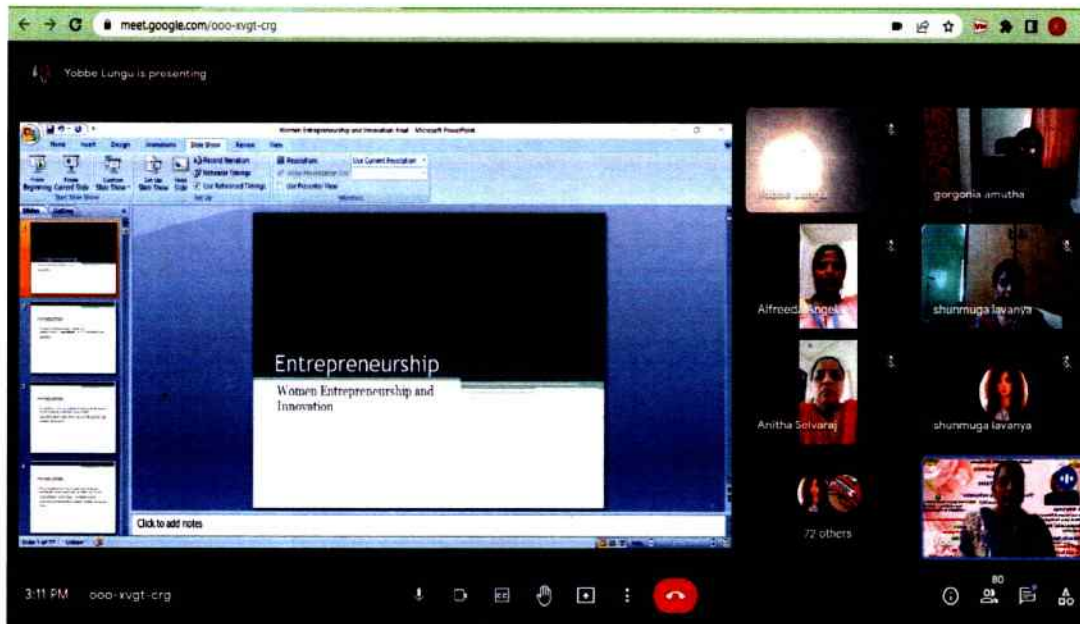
meet.google.com/ooo-xvgt-crg

Yobbe Lungu is presenting

Women Entrepreneurship and Innovation final - Microsoft PowerPoint

Home Insert Design Animations Slide Show Review View

From Beginning From Current Slide Custom Slide Show Set Up Slide Show Hide Slide Record Narration Rehearse Timings Use Rehearsed Timings Resolution: Use Current Resolution Use Presenter View

Slides Outline

Entrepreneurship

Women Entrepreneurship and Innovation

Click to add notes

Yobbe Lungu

gorgonia amutha

Alfreeda Angel

shunmuga lavanya

Anitha Selvaraj

shunmuga lavanya

72 others

3:11 PM ooo-xvgt-crg

80